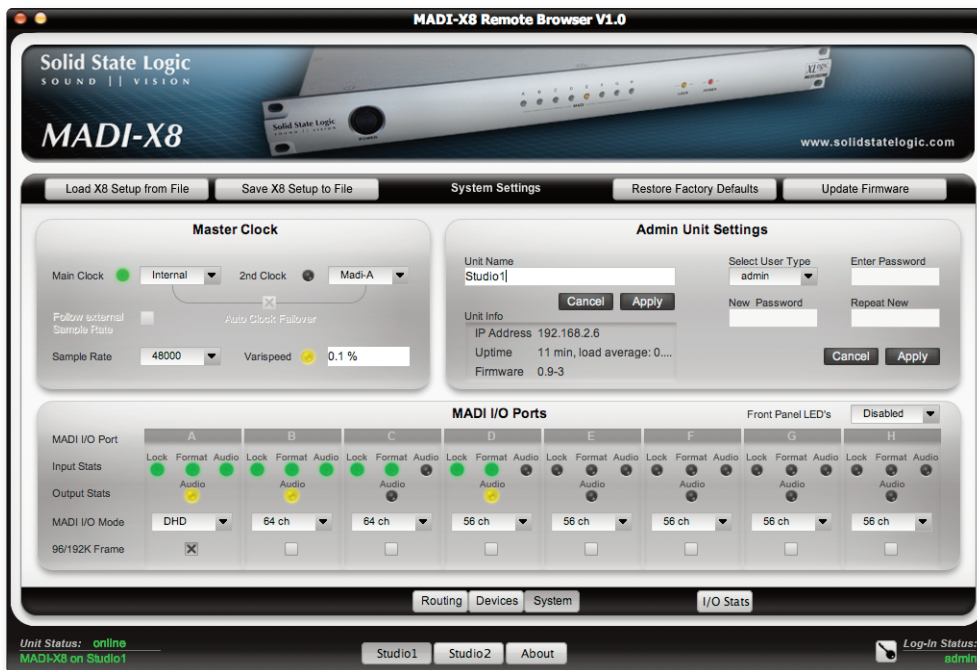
MADI-X8 Remote Browser V1.0

Solid State Logic
SOUND || VISION

MADI-X8

Solid State Logic
SOUND || VISION

www.solidstatelogic.com

Load X8 Setup from File
Save X8 Setup to File
System Settings
Restore Factory Defaults
Update Firmware

Master Clock

Main Clock
Internal
2nd Clock
Madi-A
Follow external Sample Rate
Auto Clock Failover
Sample Rate
48000
Varispeed
0.1 %

Admin Unit Settings

Unit Name
Studio1
Cancel
Apply
Unit Info
IP Address 192.168.2.6
Uptime 11 min, load average: 0....
Firmware 0.9-3
Select User Type
admin
Enter Password
New Password
Repeat New
Cancel
Apply

MADI I/O Ports
Front Panel LED's
Disabled

| MADI I/O Port | A | B | C | D | E | F | G | H |
|---|---|---|---|---|---|---|---|---|
| Input Stats | Lock Format Audio | Lock Format Audio | Lock Format Audio | Lock Format Audio | Lock Format Audio | Lock Format Audio | Lock Format Audio | Lock Format Audio |
| Output Stats | Audio | Audio | Audio | Audio | Audio | Audio | Audio | Audio |
| MADI I/O Mode | DHD | 64 ch | 64 ch | 56 ch | 56 ch | 56 ch | 56 ch | 56 ch |
| 96/192K Frame | | | | | | | | |

Routing
Devices
System
I/O Stats

Unit Status: online
MADI-X8 on Studio1
Studio1
Studio2
About
Log-In Status:
admin